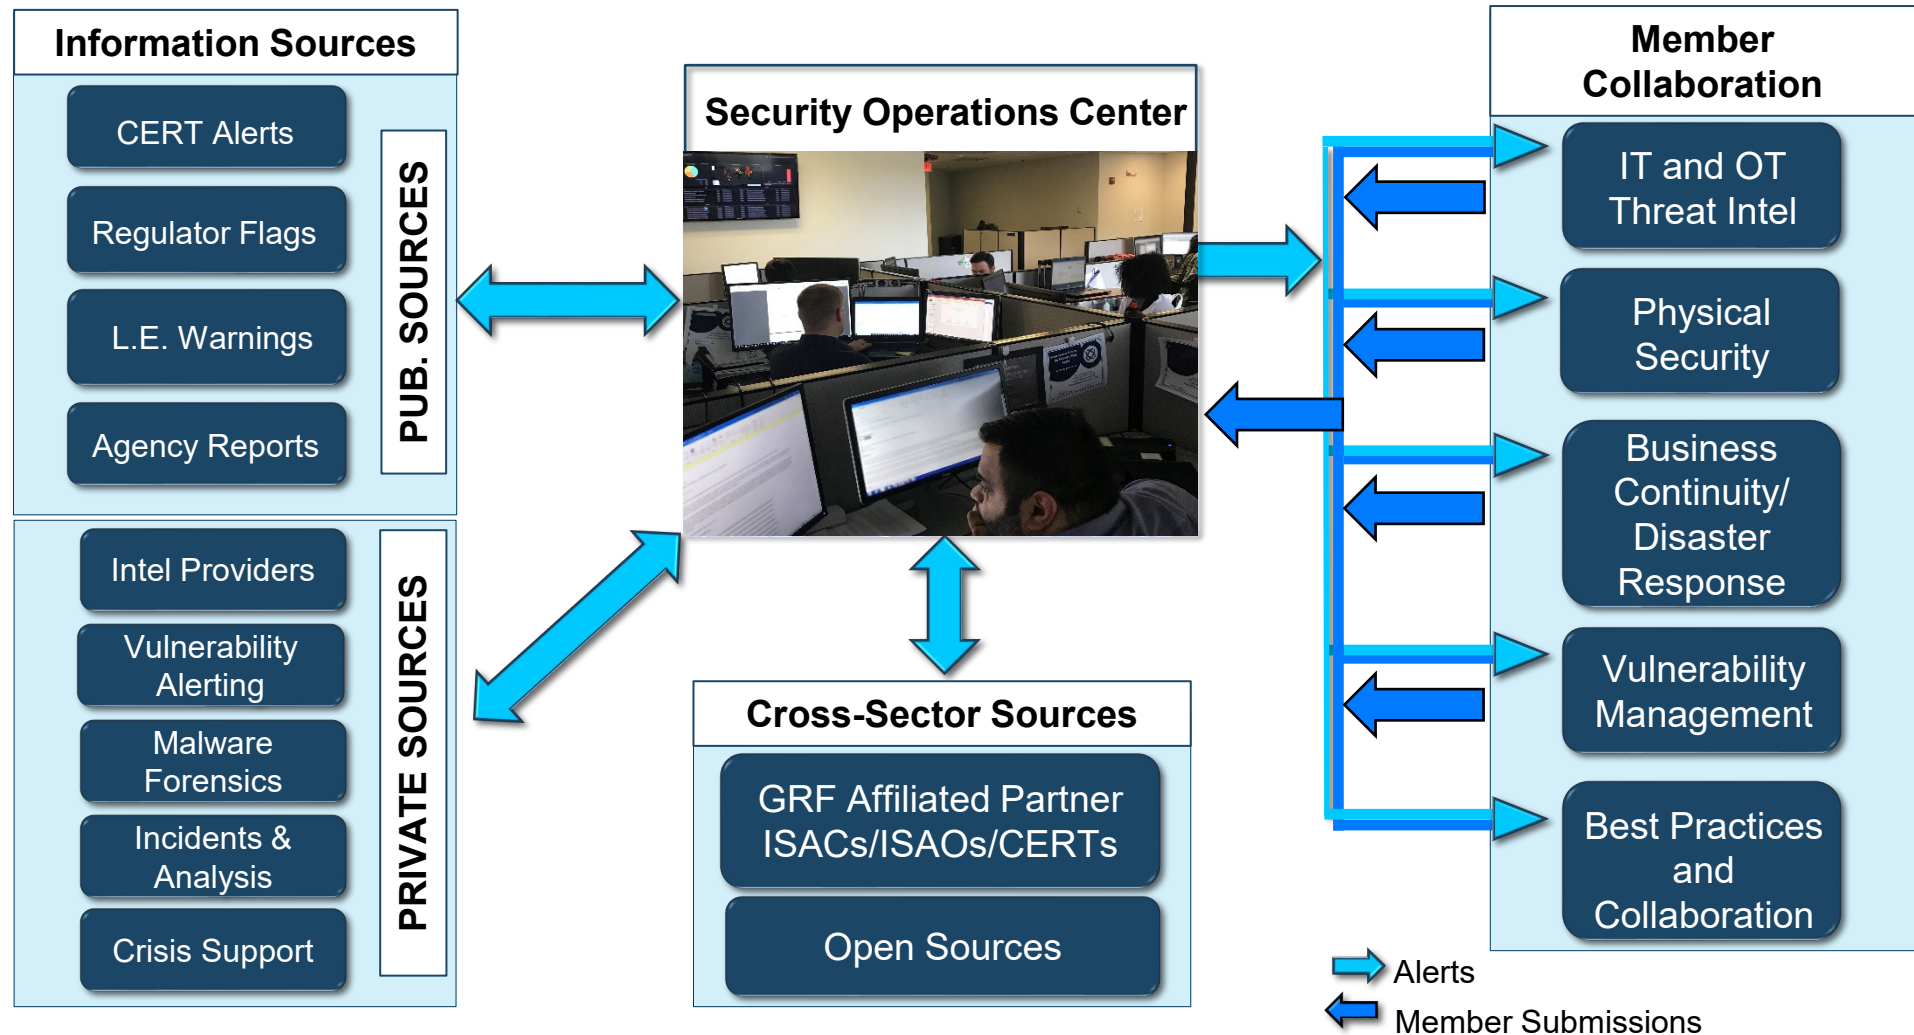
Information Sources

CERT Alerts

Regulator Flags

L.E. Warnings

Agency Reports

PUB. SOURCES

Intel Providers

Vulnerability Alerting

Malware Forensics

Incidents & Analysis

Crisis Support

PRIVATE SOURCES

Security Operations Center

Cross-Sector Sources

GRF Affiliated Partner ISACs/ISAOs/CERTs

Open Sources

Member Collaboration

IT and OT Threat Intel

Physical Security

Business Continuity/ Disaster Response

Vulnerability Management

Best Practices and Collaboration

Alerts

Member Submissions